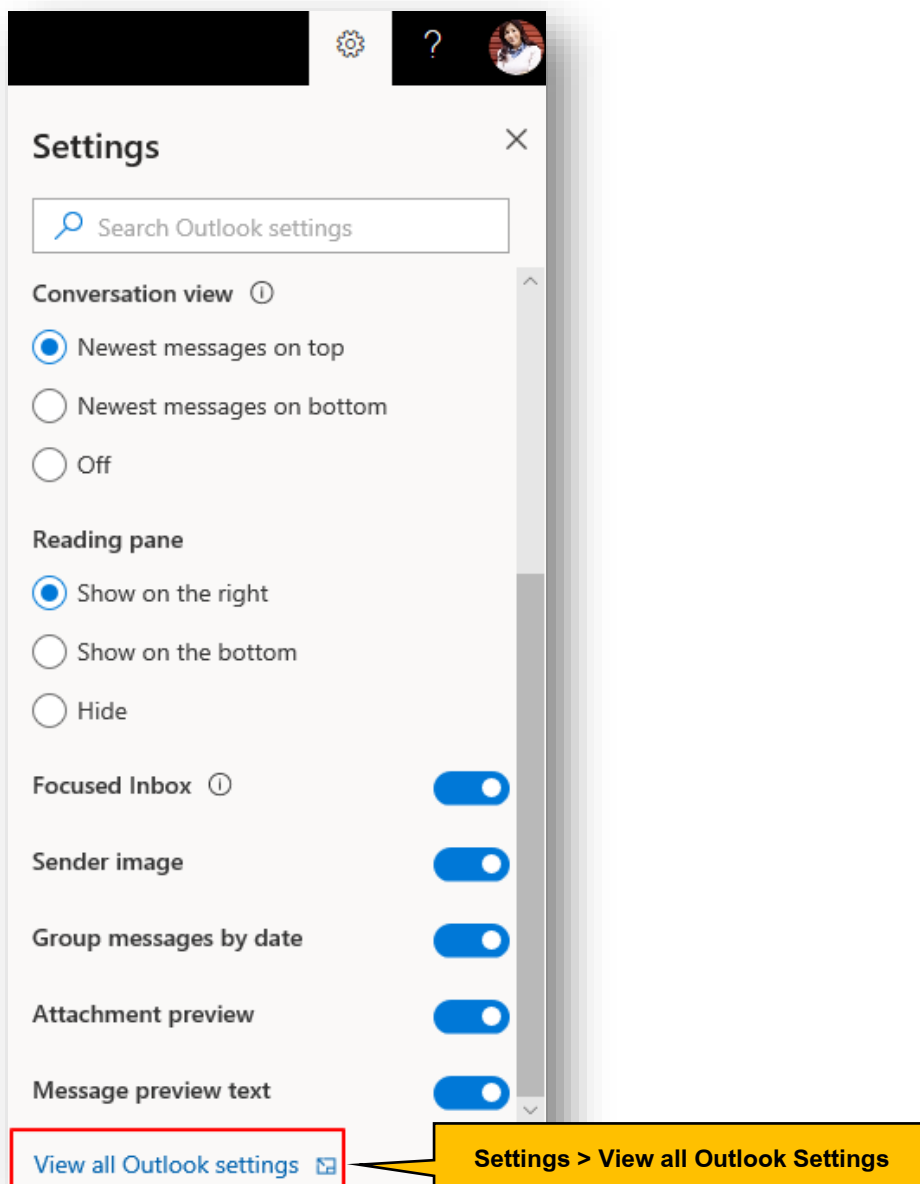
?

Settings

Search Outlook settings

Conversation view

Newest messages on top

Newest messages on bottom

Off

Reading pane

Show on the right

Show on the bottom

Hide

Focused Inbox

Sender image

Group messages by date

Attachment preview

Message preview text

View all Outlook settings

Settings > View all Outlook Settings